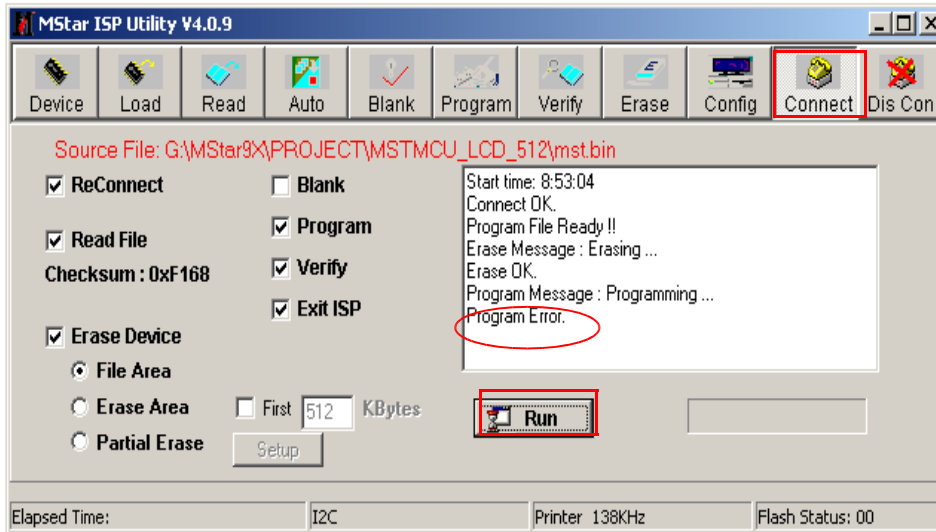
MStar ISP Utility V4.0.9

Device Load Read Auto Blank Program Verify Erase Config Connect Dis Con

Source File: G:\MStar9X\PROJECT\MSTMCU_LCD_512\mst.bin

ReConnect

Read File

Checksum : 0xF168

Erase Device

File Area

Erase Area

Partial Erase

Blank

Program

Verify

Exit ISP

First 512 KBytes

Setup

Start time: 8:53:04
Connect OK.
Program File Ready !!
Erase Message : Erasing ...
Erase OK.
Program Message : Programming ...
Program Error.

Run

Elapsed Time: I2C Printer 138KHz Flash Status: 00